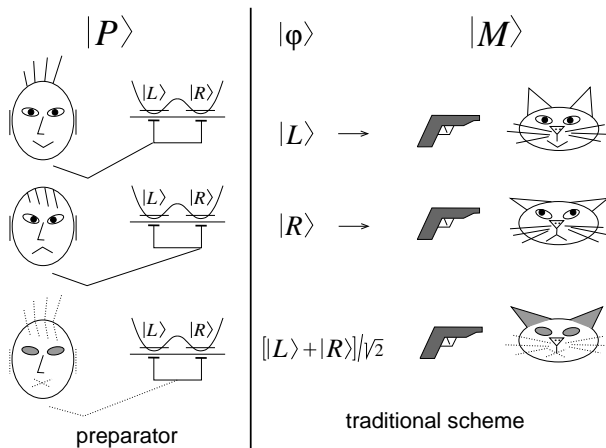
$|P\rangle$

$|L\rangle$ $|R\rangle$

$|L\rangle$ $|R\rangle$

$|L\rangle$ $|R\rangle$

preparator

$|\varphi\rangle$ $|M\rangle$

$|L\rangle \rightarrow$

$|R\rangle \rightarrow$

$[|L\rangle + |R\rangle]/\sqrt{2}$

traditional scheme